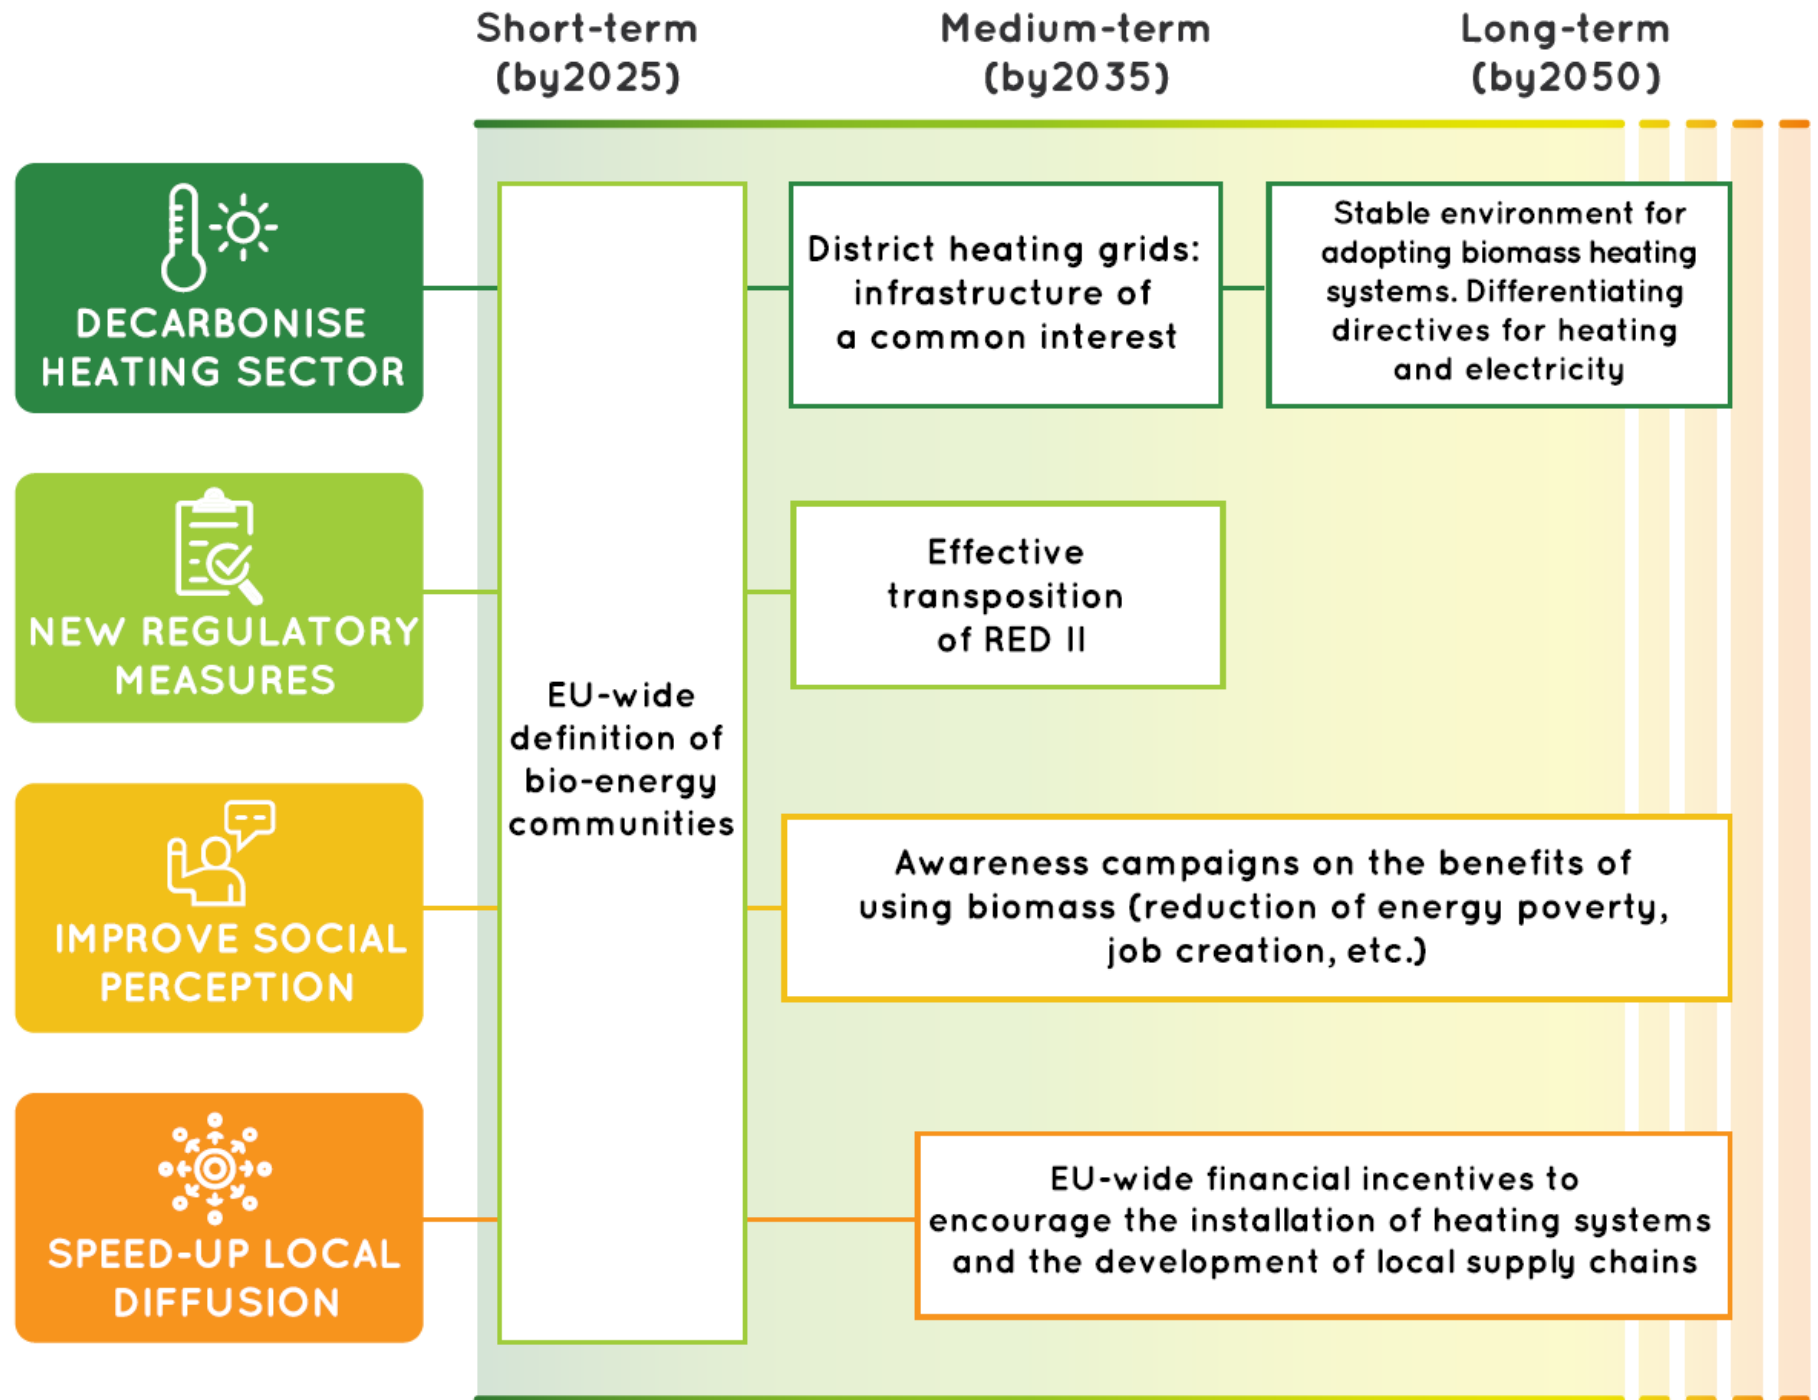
Short-term (by2025)

Medium-term (by2035)

Long-term (by2050)

DECARBONISE HEATING SECTOR

NEW REGULATORY MEASURES

IMPROVE SOCIAL PERCEPTION

SPEED-UP LOCAL DIFFUSION

EU-wide definition of bio-energy communities

District heating grids: infrastructure of a common interest

Stable environment for adopting biomass heating systems. Differentiating directives for heating and electricity

Effective transposition of RED II

Awareness campaigns on the benefits of using biomass (reduction of energy poverty, job creation, etc.)

EU-wide financial incentives to encourage the installation of heating systems and the development of local supply chains